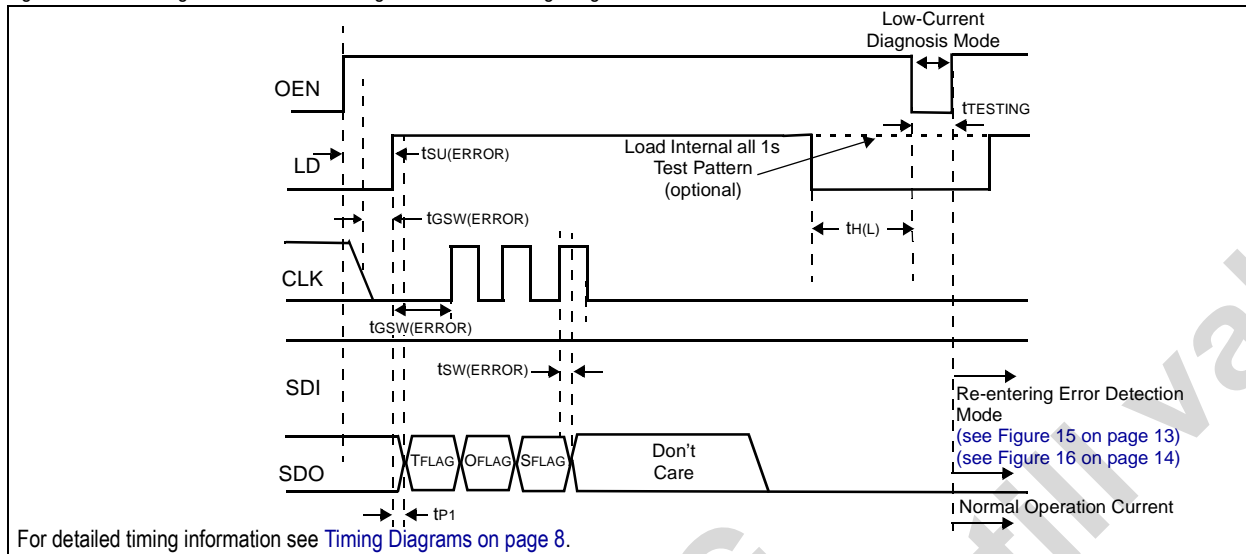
Low-Current
Diagnosis Mode

OEN

$t_{TESTING}$

LD

$t_{SU(ERROR)}$

Load Internal all 1s
Test Pattern
(optional)

$t_{GSW(ERROR)}$

$t_{H(L)}$

CLK

$t_{GSW(ERROR)}$

$t_{SW(ERROR)}$

SDI

Re-entering Error Detection Mode
(see Figure 15 on page 13)
(see Figure 16 on page 14)

SDO

$T_{FLAG}$ $O_{FLAG}$ $S_{FLAG}$

Don't Care

$t_{P1}$

Normal Operation Current

For detailed timing information see Timing Diagrams on page 8.